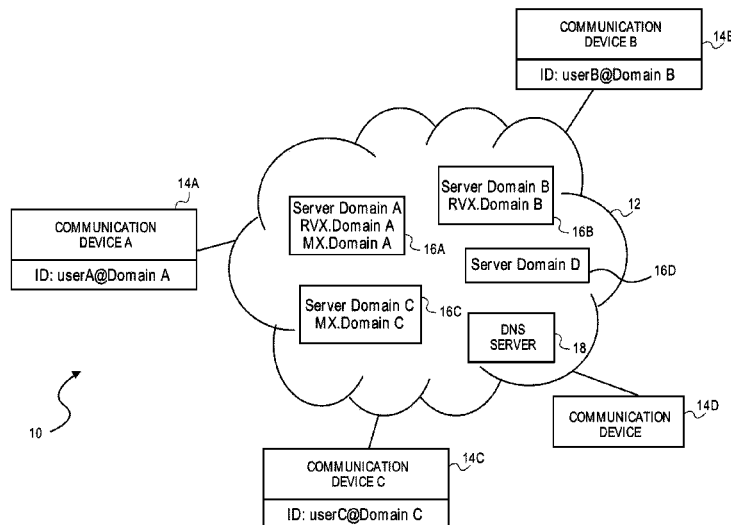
COMMUNICATION DEVICE B

14B

ID: userB@Domain B

14A

COMMUNICATION DEVICE A

ID: userA@Domain A

Server Domain A
RVX.Domain A
MX.Domain A

16A

Server Domain B
RVX.Domain B

16B

12

Server Domain D

16D

Server Domain C
MX.Domain C

16C

DNS SERVER

18

COMMUNICATION DEVICE

14D

10

COMMUNICATION DEVICE C

14C

ID: userC@Domain C